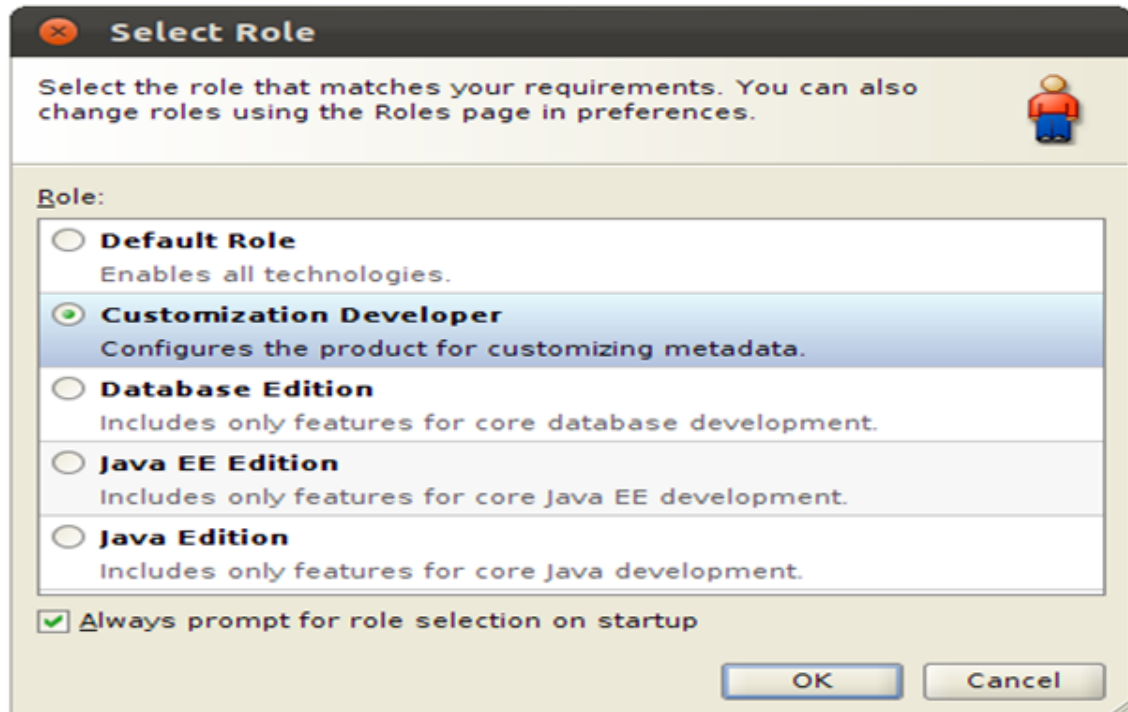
Select Role

Select the role that matches your requirements. You can also change roles using the Roles page in preferences.

Role:

Default Role
Enables all technologies.

Customization Developer
Configures the product for customizing metadata.

Database Edition
Includes only features for core database development.

Java EE Edition
Includes only features for core Java EE development.

Java Edition
Includes only features for core Java development.

Always prompt for role selection on startup

OK

Cancel